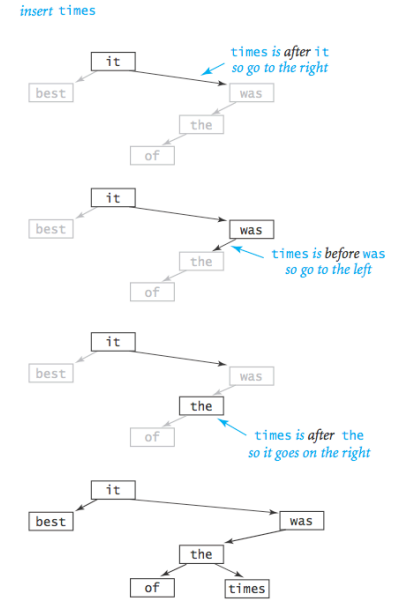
insert times

it

times is after it so go to the right

best

was

the

of

it

best

was

times is before was so go to the left

the

of

it

best

was

the

times is after the so it goes on the right

of

it

best

was

the

of

times